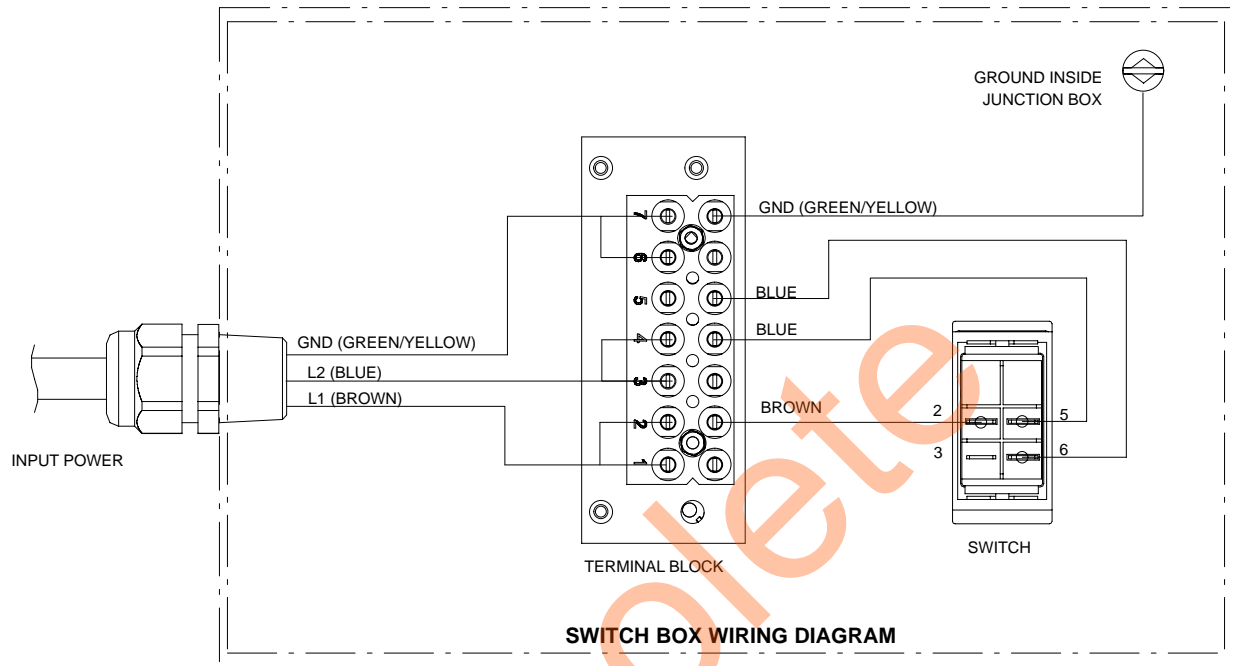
GROUND INSIDE JUNCTION BOX

7
6
5
4
3
2
1

GND (GREEN/YELLOW)

BLUE

BLUE

GND (GREEN/YELLOW)

L2 (BLUE)

L1 (BROWN)

BROWN

2
5
3
6

INPUT POWER

TERMINAL BLOCK

SWITCH

SWITCH BOX WIRING DIAGRAM

olete